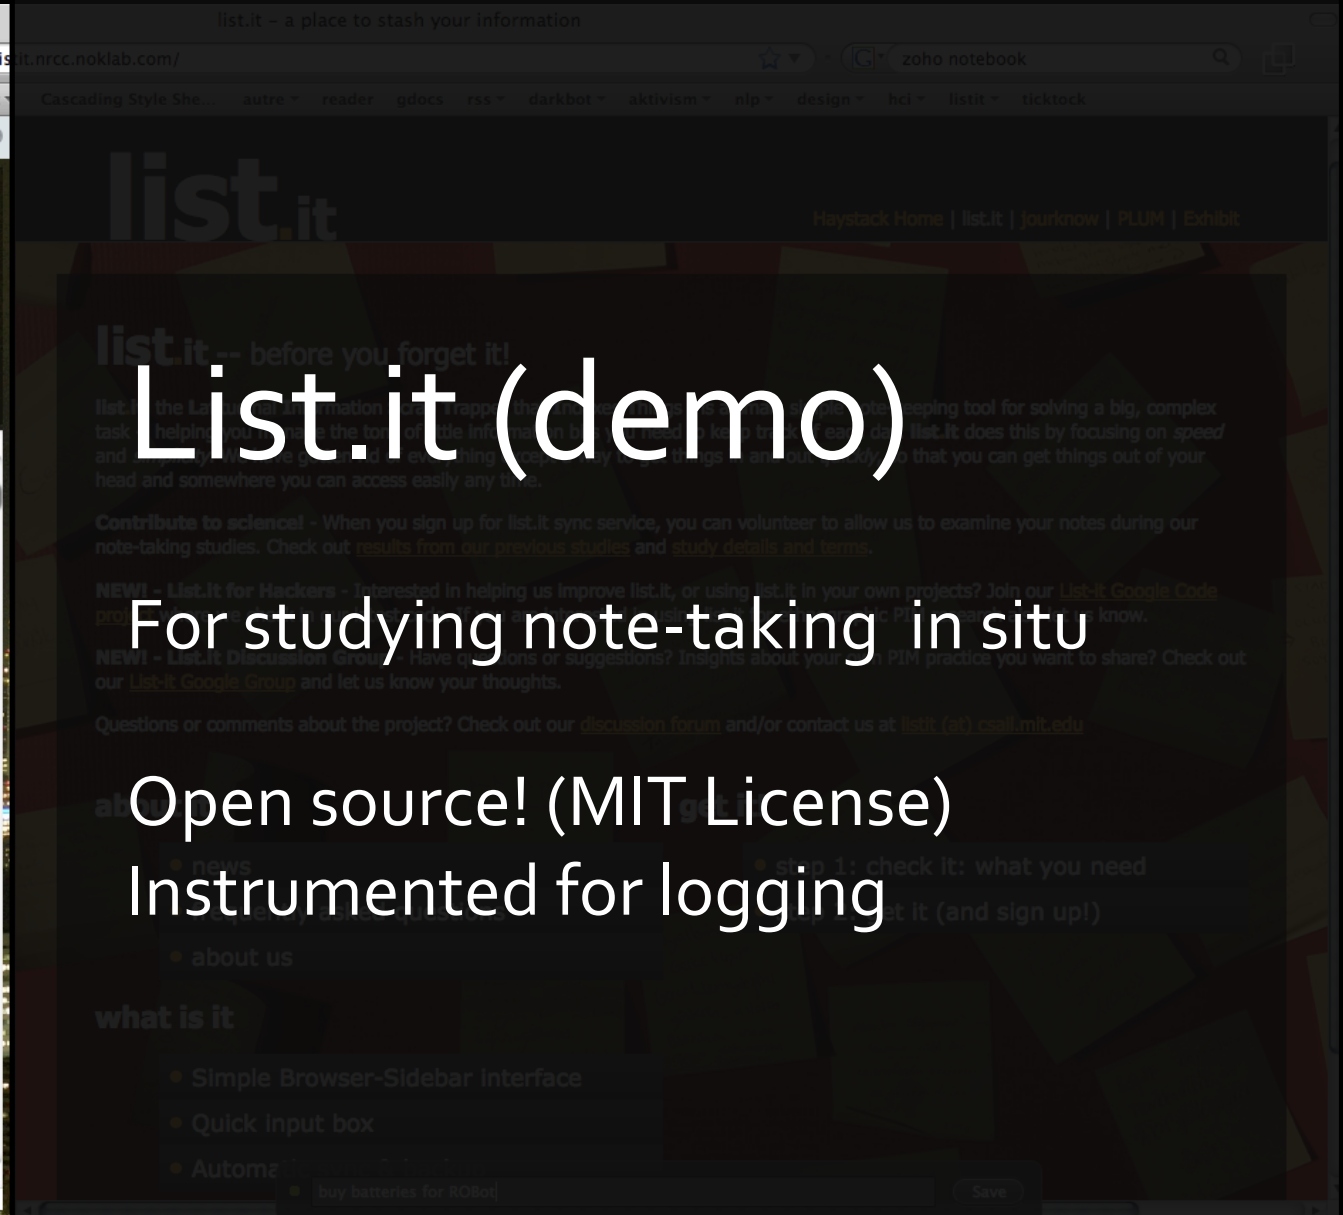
list.it – a place to stash your information

listit.nrcc.noklab.com/

zoho notebook

Cascading Style She... autre reader gdocs rss darkbot aktivism nlp design hci listit ticktock

list.it

Haystack Home | list.it | jourknow | PLUM | Exhibit

list.it -- before you forget it!

List.it (demo)

For studying note-taking in situ

Open source! (MIT License)
Instrumented for logging

Contribute to science! - When you sign up for list.it sync service, you can volunteer to allow us to examine your notes during our note-taking studies. Check out results from our previous studies and study details and terms.

Questions or comments about the project? Check out our discussion forum and/or contact us at listit (at) csail.mit.edu

news

step 1: check it: what you need

about us

what is it

Simple Browser-Sidebar interface

Quick input box

Automa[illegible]

buy batteries for ROBot

Save